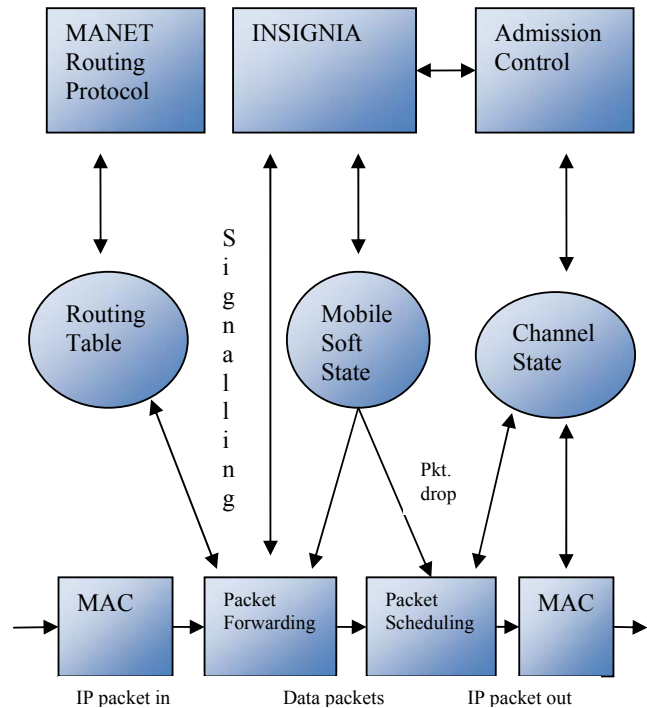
MANET Routing Protocol

INSIGNIA

Admission Control

Signalling

Routing Table

Mobile Soft State

Channel State

Pkt. drop

MAC

Packet Forwarding

Packet Scheduling

MAC

IP packet in

Data packets

IP packet out